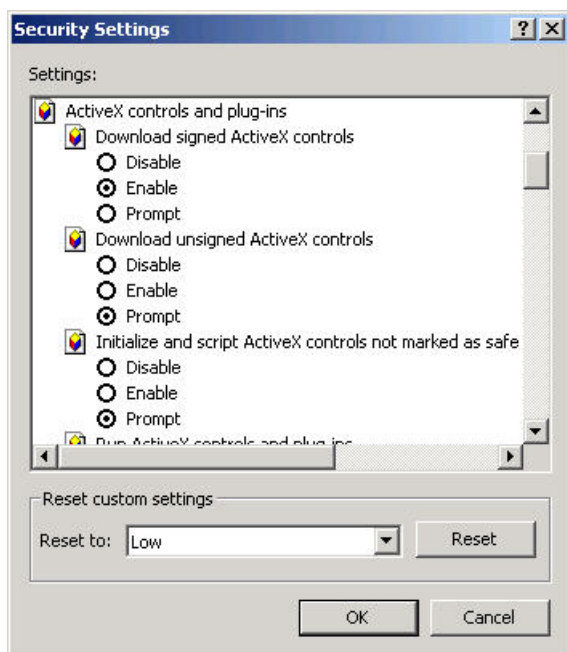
Security Settings

?

Settings:

ActiveX controls and plug-ins

Download signed ActiveX controls

Disable

Enable

Prompt

Download unsigned ActiveX controls

Disable

Enable

Prompt

Initialize and script ActiveX controls not marked as safe

Disable

Enable

Prompt

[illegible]

Reset custom settings

Reset to: Low

Reset

OK

Cancel